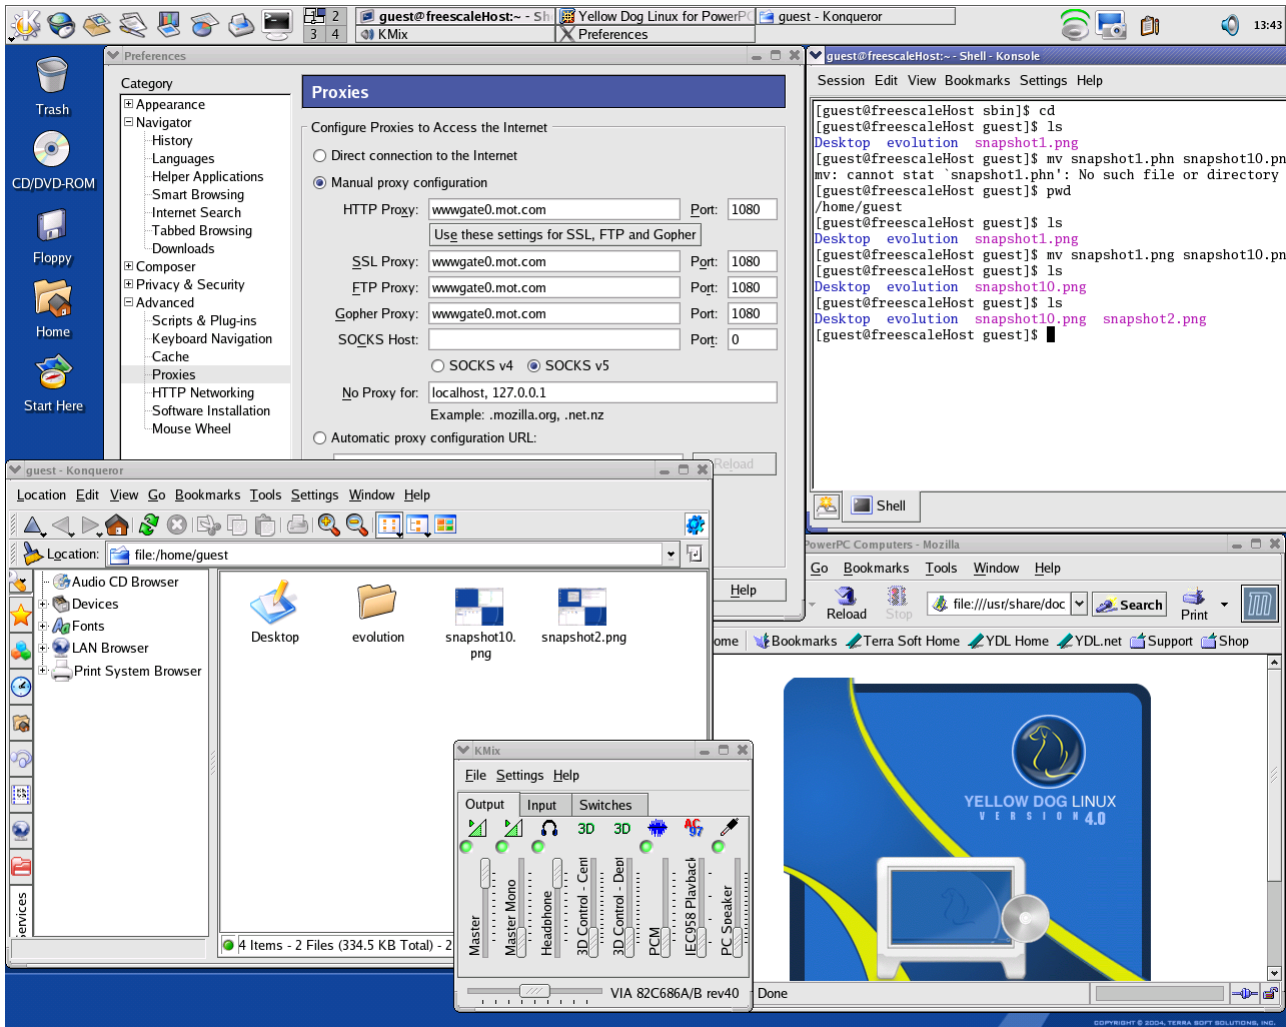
2 3 4 guest@freescaleHost:~ - Sh Yellow Dog Linux for PowerPC guest - Konqueror KMix Preferences 13:43

Trash
CD/DVD-ROM
Floppy
Home
Start Here

Preferences

Category
Appearance
Navigator
History
Languages
Helper Applications
Smart Browsing
Internet Search
Tabbed Browsing
Downloads
Composer
Privacy & Security
Advanced
Scripts & Plug-ins
Keyboard Navigation
Cache
Proxies
HTTP Networking
Software Installation
Mouse Wheel

Proxies
Configure Proxies to Access the Internet
Direct connection to the Internet
Manual proxy configuration
HTTP Proxy: wwwgate0.mot.com Port: 1080
Use these settings for SSL, FTP and Gopher
SSL Proxy: wwwgate0.mot.com Port: 1080
FTP Proxy: wwwgate0.mot.com Port: 1080
Gopher Proxy: wwwgate0.mot.com Port: 1080
SOCKS Host: Port: 0
SOCKS v4 SOCKS v5
No Proxy for: localhost, 127.0.0.1
Example: .mozilla.org, .net.nz
Automatic proxy configuration URL:
Reload
Help

guest@freescaleHost:~ - Shell - Konsole
Session Edit View Bookmarks Settings Help
[guest@freescaleHost sbin]$ cd
[guest@freescaleHost guest]$ ls
Desktop evolution snapshot1.png
[guest@freescaleHost guest]$ mv snapshot1.phn snapshot10.pn
mv: cannot stat `snapshot1.phn': No such file or directory
[guest@freescaleHost guest]$ pwd
/home/guest
[guest@freescaleHost guest]$ ls
Desktop evolution snapshot1.png
[guest@freescaleHost guest]$ mv snapshot1.png snapshot10.pn
[guest@freescaleHost guest]$ ls
Desktop evolution snapshot10.png
[guest@freescaleHost guest]$ ls
Desktop evolution snapshot10.png snapshot2.png
[guest@freescaleHost guest]$
Shell

guest - Konqueror
Location Edit View Go Bookmarks Tools Settings Window Help
Location: file:/home/guest
Audio CD Browser
Devices
Fonts
LAN Browser
Print System Browser
Desktop evolution snapshot10.png snapshot2.png
4 Items - 2 Files (334.5 KB Total) - 2
ervices

PowerPC Computers - Mozilla
Go Bookmarks Tools Window Help
Reload Stop file:///usr/share/doc Search Print
ome Bookmarks Terra Soft Home YDL Home YDL.net Support Shop
YELLOW DOG LINUX
V E R S I O N 4.0
Done

KMix
File Settings Help
Output Input Switches
3D 3D
Master Master Mono Headphone 3D Control - Cent 3D Control - Dept PCM IEC958 Playback PC Speaker
VIA 82C686A/B rev40

COPYRIGHT © 2004, TERRA SOFT SOLUTIONS, INC.